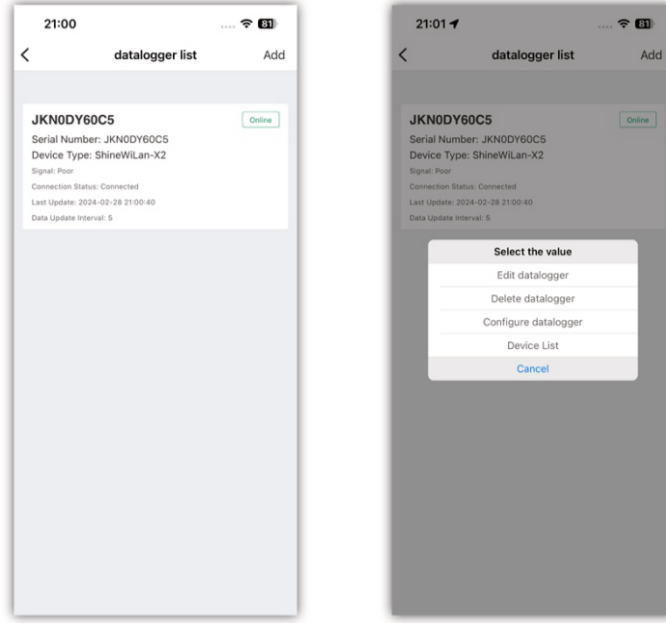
21:00

81

<

datalogger list

Add

JKN0DY60C5

Online

Serial Number: JKN0DY60C5

Device Type: ShineWiLan-X2

Signal: Poor

Connection Status: Connected

Last Update: 2024-02-28 21:00:40

Data Update Interval: 5

21:01

81

<

datalogger list

Add

JKN0DY60C5

Online

Serial Number: JKN0DY60C5

Device Type: ShineWiLan-X2

Signal: Poor

Connection Status: Connected

Last Update: 2024-02-28 21:00:40

Data Update Interval: 5

Select the value

Edit datalogger

Delete datalogger

Configure datalogger

Device List

Cancel